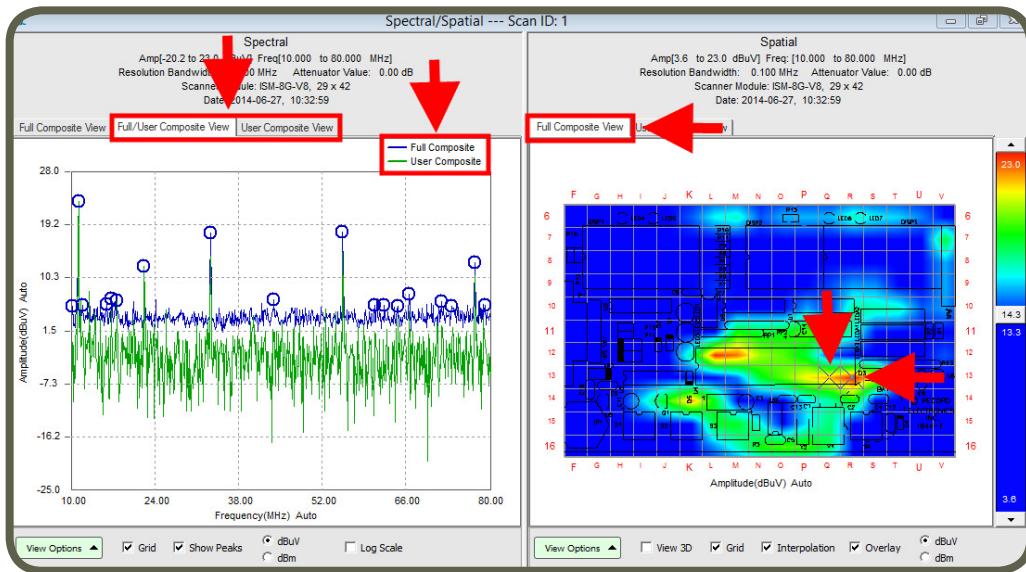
Spectral/Spatial --- Scan ID: 1

Spectral

Amp[-20.2 to 23.0 dBuV] Freq[10.000 to 80.000 MHz]
Resolution Bandwidth: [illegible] MHz Attenuator Value: 0.00 dB
Scanner Module: ISM-8G-V8, 29 x 42
Date: 2014-06-27, 10:32:59

Full Composite View | Full/User Composite View | User Composite View

Full Composite
User Composite

28.0
19.2
10.3
1.5
-7.3
-16.2
-25.0

Amplitude(dBuV) Auto

10.00 24.00 38.00 52.00 66.00 80.00
Frequency(MHz) Auto

View Options | Grid | Show Peaks | dBuV | dBm | Log Scale

Spatial

Amp[3.6 to 23.0 dBuV] Freq[10.000 to 80.000 MHz]
Resolution Bandwidth: 0.100 MHz Attenuator Value: 0.00 dB
Scanner Module: ISM-8G-V8, 29 x 42
Date: 2014-06-27, 10:32:59

Full Composite View | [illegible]

F G H I J K L M N O P Q R S T U V
6 7 8 9 10 11 12 13 14 15 16
F G H I J K L M N O P Q R S T U V

Amplitude(dBuV) Auto

23.0
14.3
13.3
3.6

View Options | View 3D | Grid | Interpolation | Overlay | dBuV | dBm